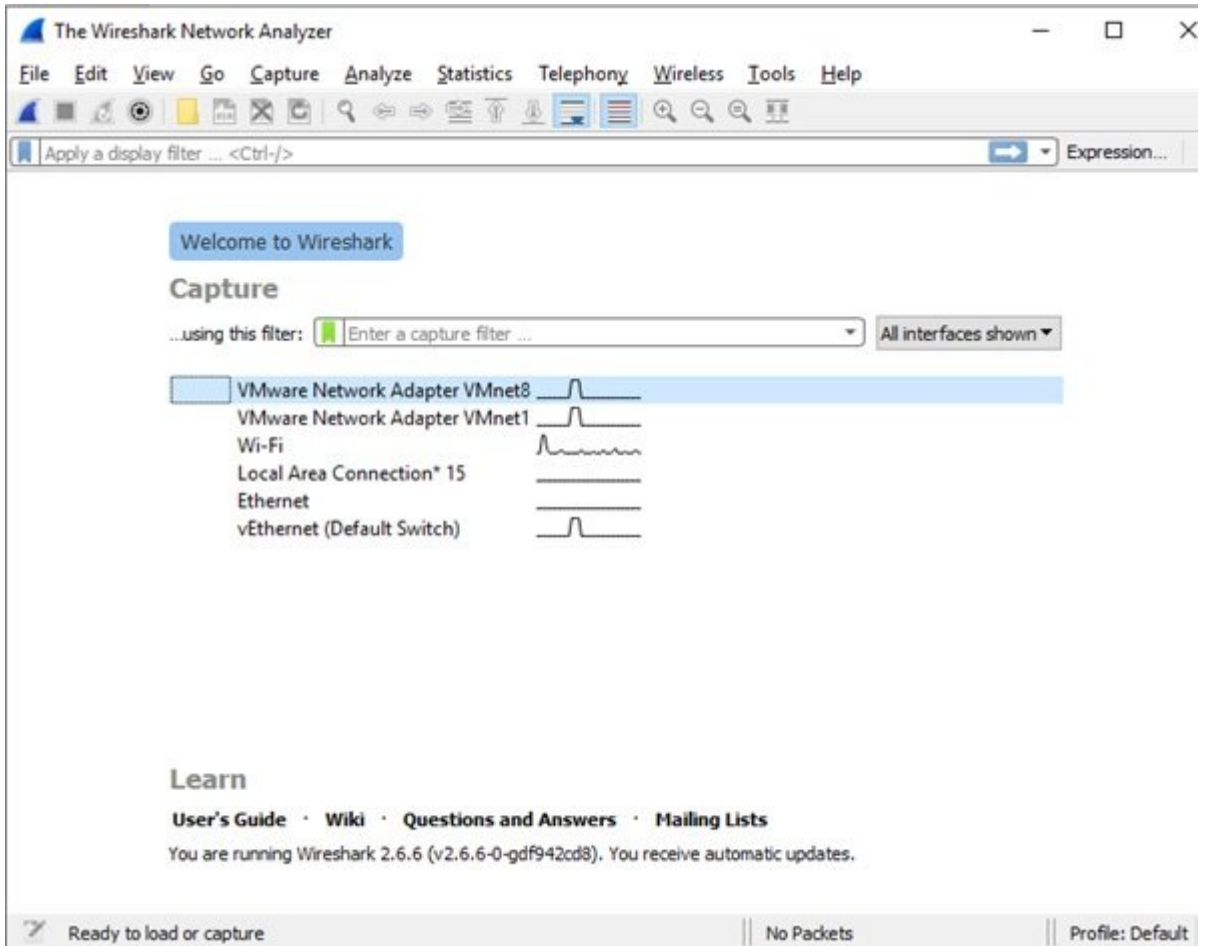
The Wireshark Network Analyzer

File Edit View Go Capture Analyze Statistics Telephony Wireless Tools Help

Apply a display filter ... <Ctrl-/>

Expression...

Welcome to Wireshark

Capture

...using this filter: Enter a capture filter ...

All interfaces shown

VMware Network Adapter VMnet8
VMware Network Adapter VMnet1
Wi-Fi
Local Area Connection* 15
Ethernet
vEthernet (Default Switch)

Learn

User's Guide · Wiki · Questions and Answers · Mailing Lists

You are running Wireshark 2.6.6 (v2.6.6-0-gdf942cd8). You receive automatic updates.

Ready to load or capture

No Packets

Profile: Default